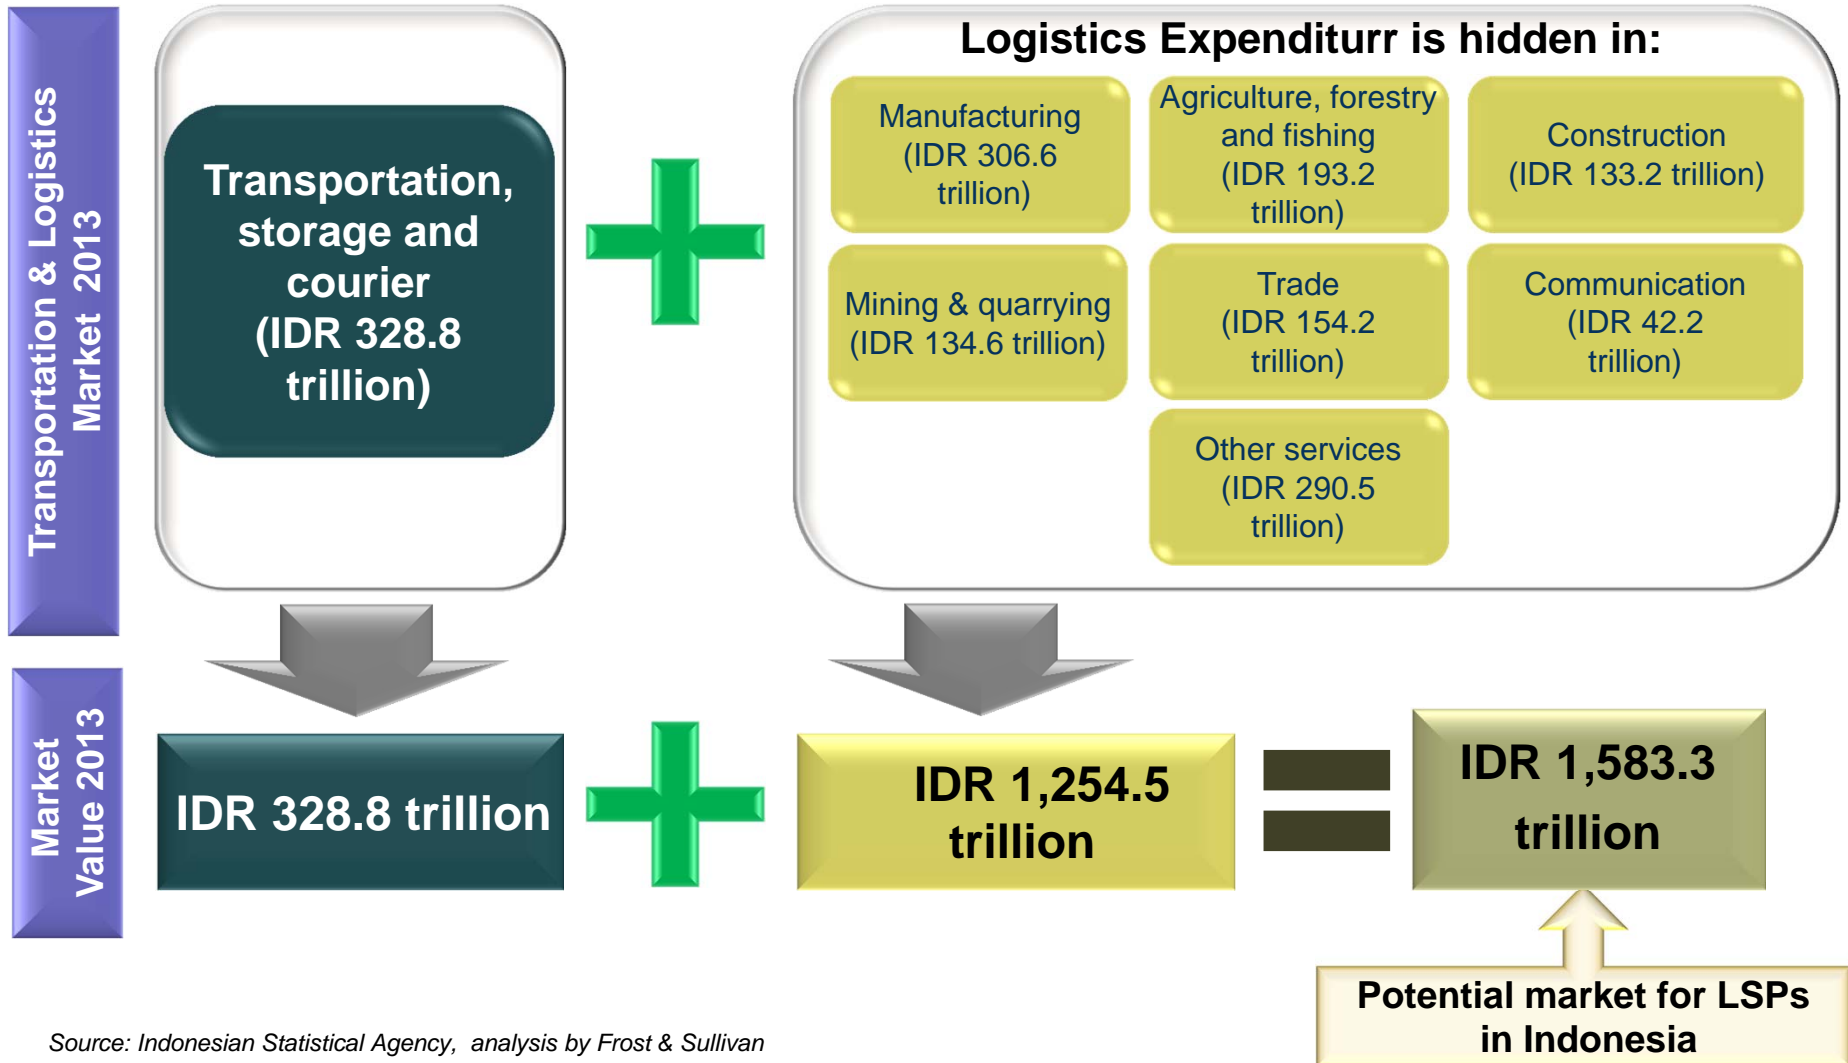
Transportation & Logistics Market 2013

Transportation, storage and courier (IDR 328.8 trillion)

Logistics Expenditurr is hidden in:

Manufacturing (IDR 306.6 trillion)

Agriculture, forestry and fishing (IDR 193.2 trillion)

Construction (IDR 133.2 trillion)

Mining & quarrying (IDR 134.6 trillion)

Trade (IDR 154.2 trillion)

Communication (IDR 42.2 trillion)

Other services (IDR 290.5 trillion)

Market Value 2013

IDR 328.8 trillion

IDR 1,254.5 trillion

IDR 1,583.3 trillion

Potential market for LSPs in Indonesia

Source: Indonesian Statistical Agency, analysis by Frost & Sullivan